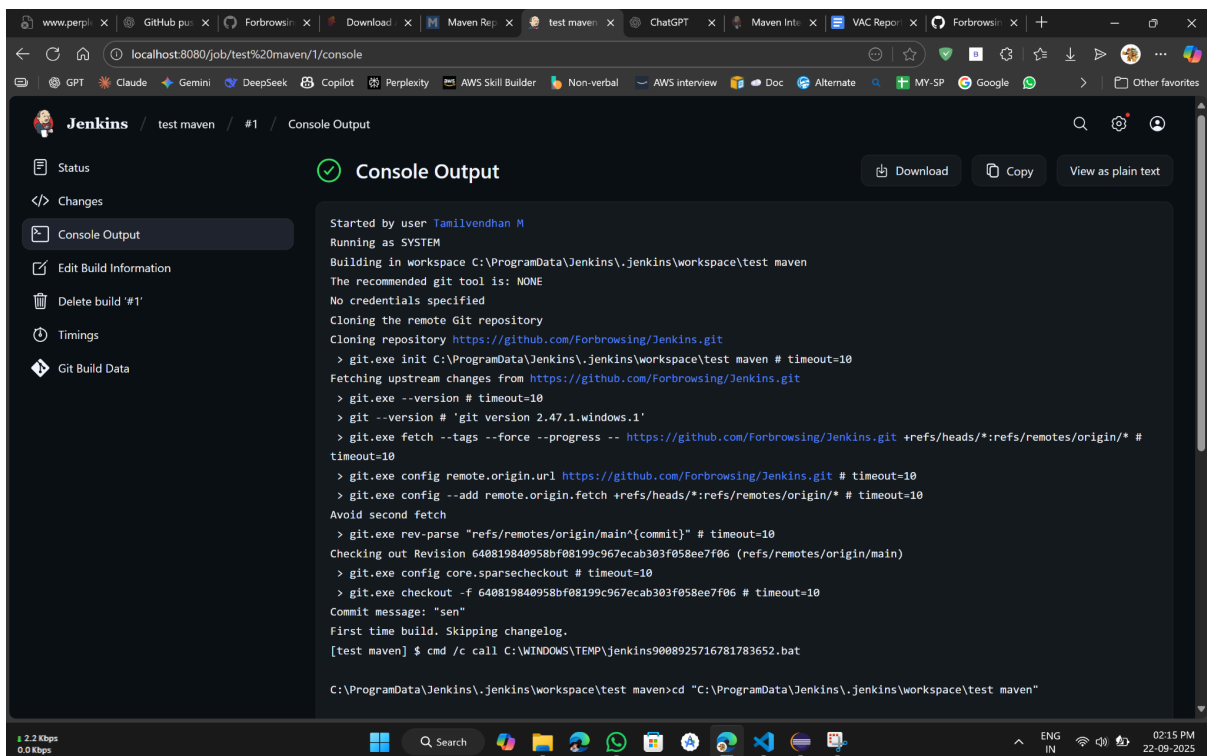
www.perpl | GitHub pu | Forbrowsin | Download | Maven Rep | test maven | ChatGPT | Maven Inte | VAC Repor | Forbrowsin

localhost:8080/job/test%20maven/1/console

GPT Claude Gemini DeepSeek Copilot Perplexity AWS Skill Builder Non-verbal AWS interview Doc Alternate MY-SP Google Other favorites

Jenkins / test maven / #1 / Console Output

Status
Changes
Console Output
Edit Build Information
Delete build '#1'
Timings
Git Build Data

Console Output

Download Copy View as plain text

Started by user Tamilvendhan M
Running as SYSTEM
Building in workspace C:\ProgramData\Jenkins\.jenkins\workspace\test maven
The recommended git tool is: NONE
No credentials specified
Cloning the remote Git repository
Cloning repository https://github.com/Forbrowsing/Jenkins.git
> git.exe init C:\ProgramData\Jenkins\.jenkins\workspace\test maven # timeout=10
Fetching upstream changes from https://github.com/Forbrowsing/Jenkins.git
> git.exe --version # timeout=10
> git --version # 'git version 2.47.1.windows.1'
> git.exe fetch --tags --force --progress -- https://github.com/Forbrowsing/Jenkins.git +refs/heads/*:refs/remotes/origin/* # timeout=10
> git.exe config remote.origin.url https://github.com/Forbrowsing/Jenkins.git # timeout=10
> git.exe config --add remote.origin.fetch +refs/heads/*:refs/remotes/origin/* # timeout=10
Avoid second fetch
> git.exe rev-parse "refs/remotes/origin/main^{commit}" # timeout=10
Checking out Revision 640819840958bf08199c967ecab303f058ee7f06 (refs/remotes/origin/main)
> git.exe config core.sparsecheckout # timeout=10
> git.exe checkout -f 640819840958bf08199c967ecab303f058ee7f06 # timeout=10
Commit message: "sen"
First time build. Skipping changelog.
[test maven] $ cmd /c call C:\WINDOWS\TEMP\jenkins9008925716781783652.bat

C:\ProgramData\Jenkins\.jenkins\workspace\test maven>cd "C:\ProgramData\Jenkins\.jenkins\workspace\test maven"

2.2 Kbps
0.0 Kbps
Search
ENG IN
02:15 PM
22-09-2025